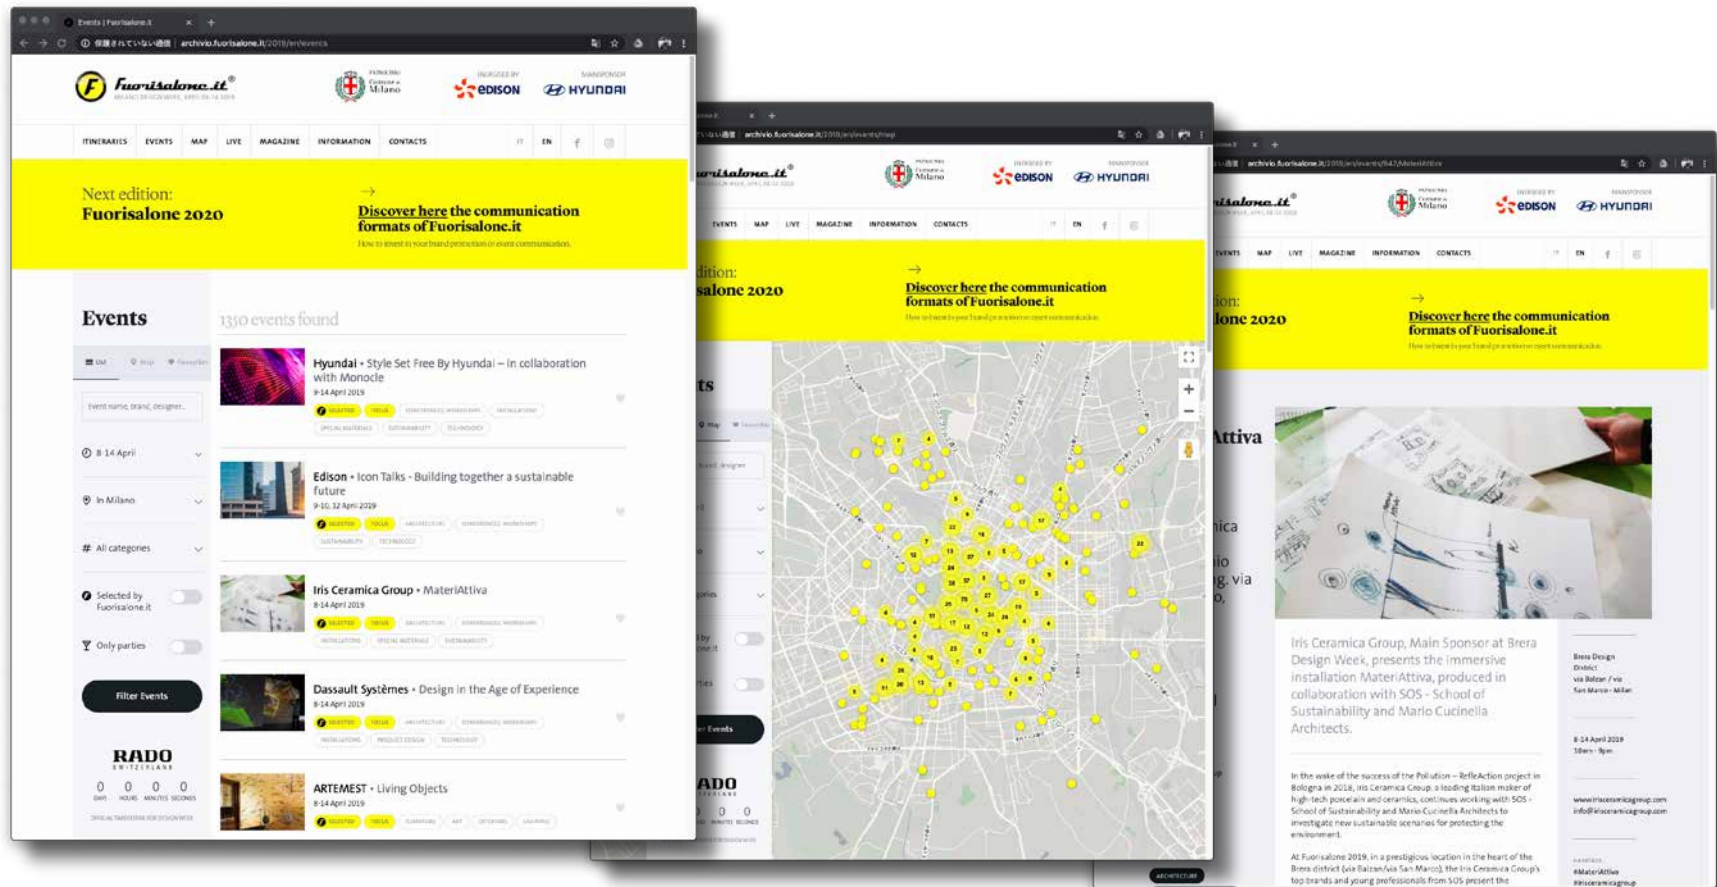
Events | Fuorisalone.it

archivio.fuorisalone.it/2019/en/events

Fuorisalone.it®

PATROCINIO Comune di Milano

INDIRIZZATO BY edison

TRANSPORTER HYUNDAI

ITINERARIES EVENTS MAP LIVE MAGAZINE INFORMATION CONTACTS IT EN

Next edition:
Fuorisalone 2020

→
Discover here the communication formats of Fuorisalone.it
How to invest in your brand promotion or event communication.

Events

1350 events found

Event name, brand, designer...

8-14 April

In Milano

All categories

Selected by Fuorisalone.it

Only parties

Filter Events

RADO
SWITZERLAND

0 DAYS 0 HOURS 0 MINUTES 0 SECONDS

Hyundai • Style Set Free By Hyundai – In collaboration with Monocle
9-14 April 2019

Edison • Icon Talks - Building together a sustainable future
9-10, 12 April 2019

Iris Ceramica Group • MateriAttiva
8-14 April 2019

Dassault Systèmes • Design in the Age of Experience
8-14 April 2019

ARTEMEST • Living Objects
8-14 April 2019

archivio.fuorisalone.it/2019/en/events/map

EVENTS MAP LIVE MAGAZINE INFORMATION CONTACTS IT EN

Discover here the communication formats of Fuorisalone.it

Filter Events

archivio.fuorisalone.it/2019/en/events/947/MateriAttiva

Discover here the communication formats of Fuorisalone.it

Iris Ceramica Group, Main Sponsor at Brera Design Week, presents the immersive installation MateriAttiva, produced in collaboration with SOS - School of Sustainability and Mario Cucinella Architects.

Brera Design District
via Balzan / via San Marco - Milan

8-14 April 2019
10am - 9pm

www.irisceramicagroup.com
info@irisceramicagroup.com

#MateriAttiva
#irisceramicagroup

In the wake of the success of the Pollution – RefleAction project in Bologna in 2018, Iris Ceramica Group, a leading Italian maker of high-tech porcelain and ceramics, continues working with SOS - School of Sustainability and Mario Cucinella Architects to investigate new sustainable scenarios for protecting the environment.

At Fuorisalone 2019, in a prestigious location in the heart of the Brera district (via Balzan/via San Marco), the Iris Ceramica Group's top brands and young professionals from SOS present the

ARCHITECTURE